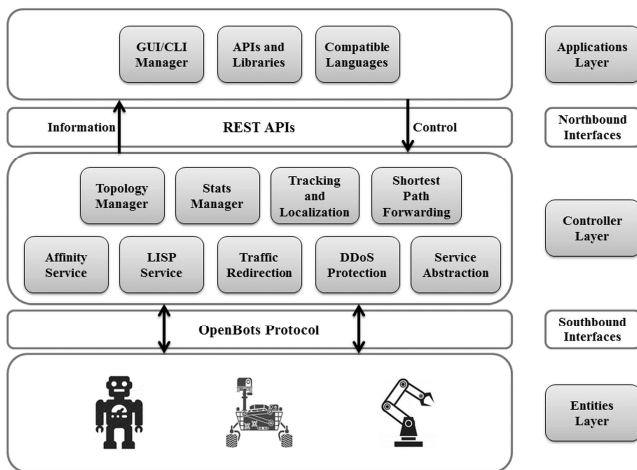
GUI/CLI Manager

APIs and Libraries

Compatible Languages

Applications Layer

Information

REST APIs

Control

Northbound Interfaces

Topology Manager

Stats Manager

Tracking and Localization

Shortest Path Forwarding

Controller Layer

Affinity Service

LISP Service

Traffic Redirection

DDoS Protection

Service Abstraction

OpenBots Protocol

Southbound Interfaces

Entities Layer